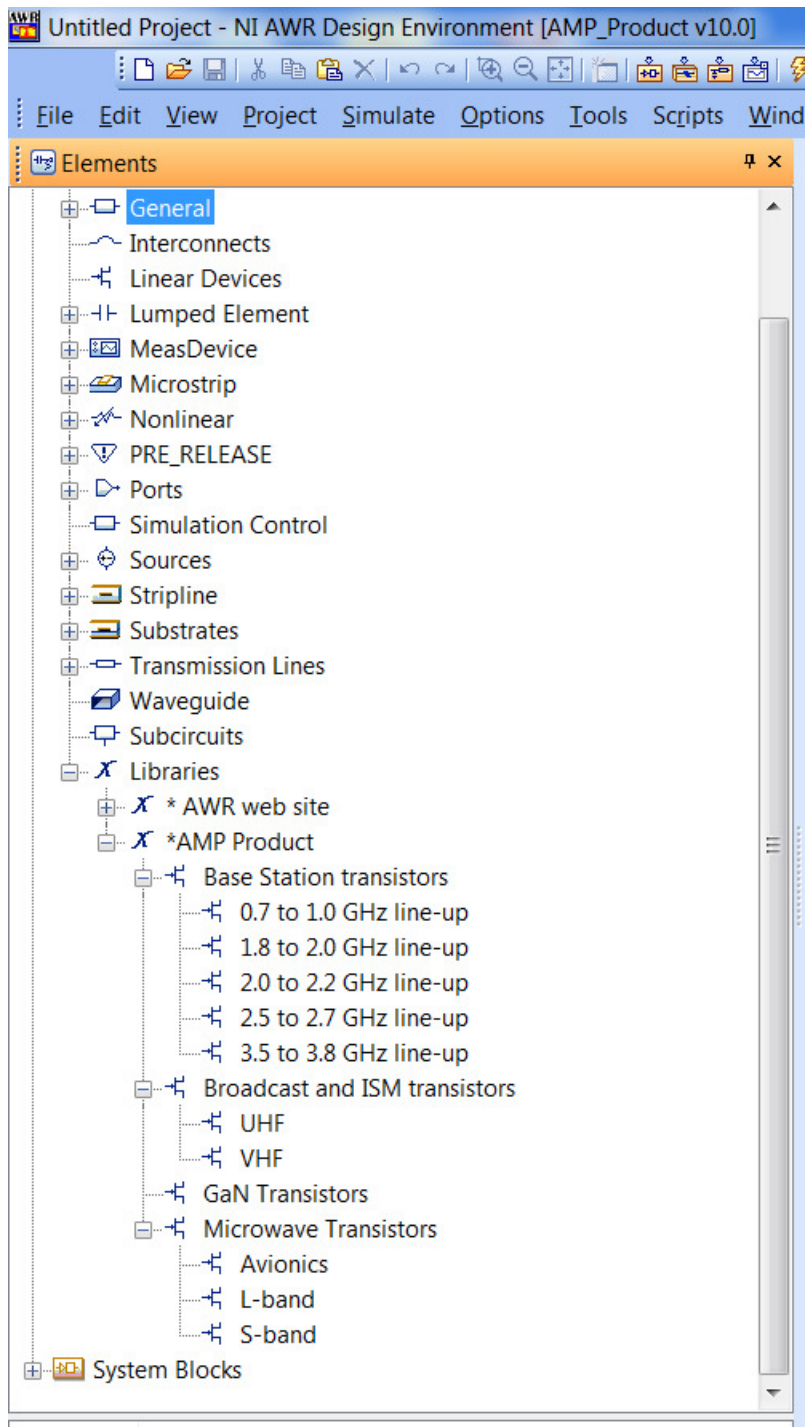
Untitled Project - NI AWR Design Environment [AMP_Product v10.0]

File Edit View Project Simulate Options Tools Scripts Wind

Elements

General
Interconnects
Linear Devices
Lumped Element
MeasDevice
Microstrip
Nonlinear
PRE_RELEASE
Ports
Simulation Control
Sources
Stripline
Substrates
Transmission Lines
Waveguide
Subcircuits
Libraries
* AWR web site
*AMP Product
Base Station transistors
0.7 to 1.0 GHz line-up
1.8 to 2.0 GHz line-up
2.0 to 2.2 GHz line-up
2.5 to 2.7 GHz line-up
3.5 to 3.8 GHz line-up
Broadcast and ISM transistors
UHF
VHF
GaN Transistors
Microwave Transistors
Avionics
L-band
S-band
System Blocks